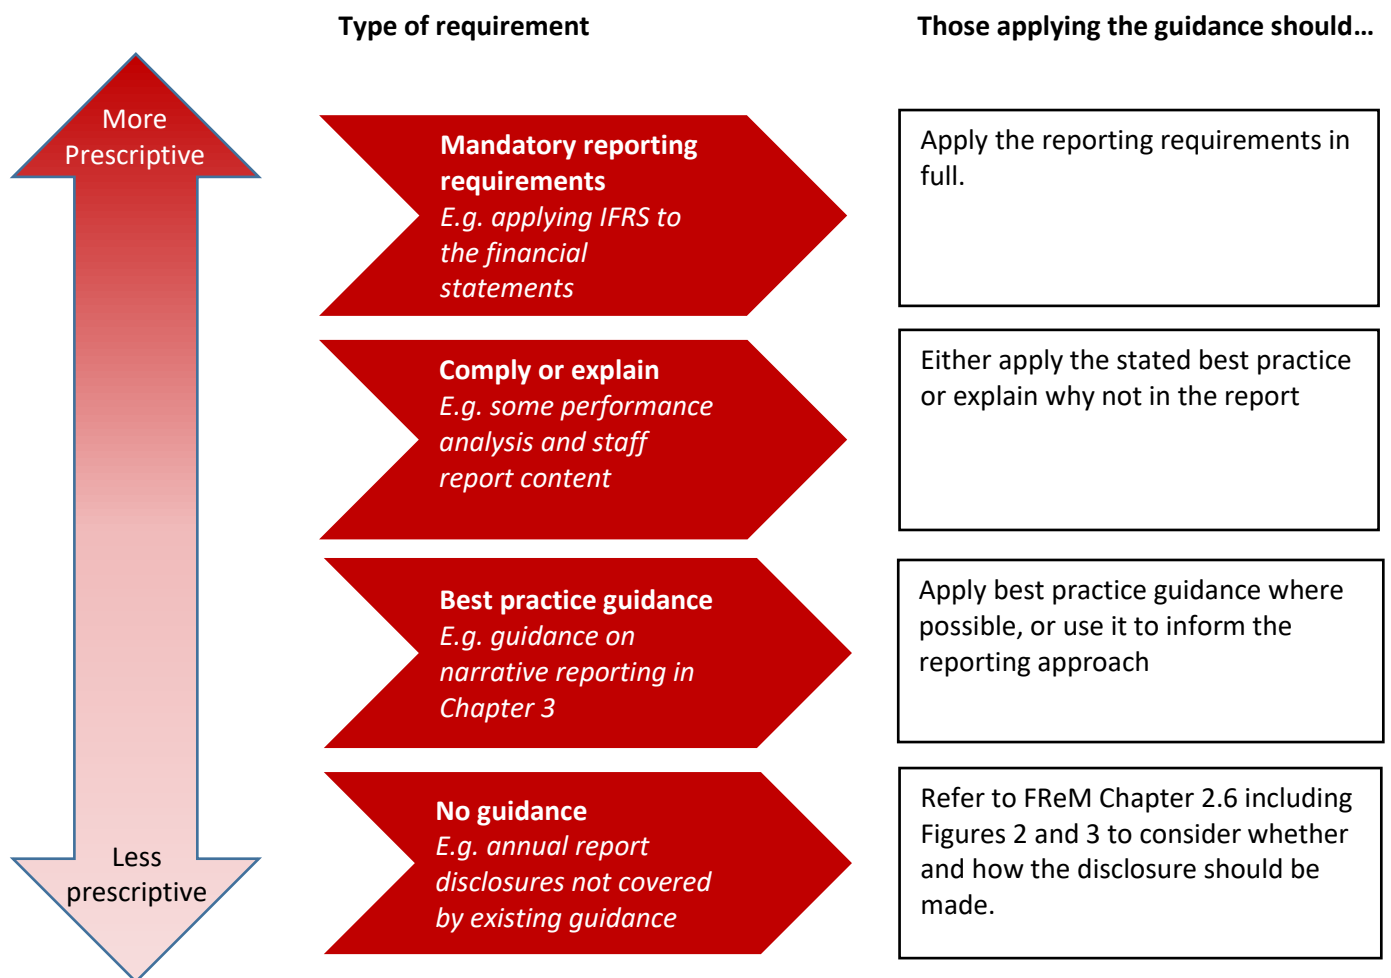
Type of requirement

Those applying the guidance should…

More Prescriptive

Mandatory reporting requirements
E.g. applying IFRS to the financial statements

Apply the reporting requirements in full.

Comply or explain
E.g. some performance analysis and staff report content

Either apply the stated best practice or explain why not in the report

Best practice guidance
E.g. guidance on narrative reporting in Chapter 3

Apply best practice guidance where possible, or use it to inform the reporting approach

No guidance
E.g. annual report disclosures not covered by existing guidance

Refer to FReM Chapter 2.6 including Figures 2 and 3 to consider whether and how the disclosure should be made.

Less prescriptive